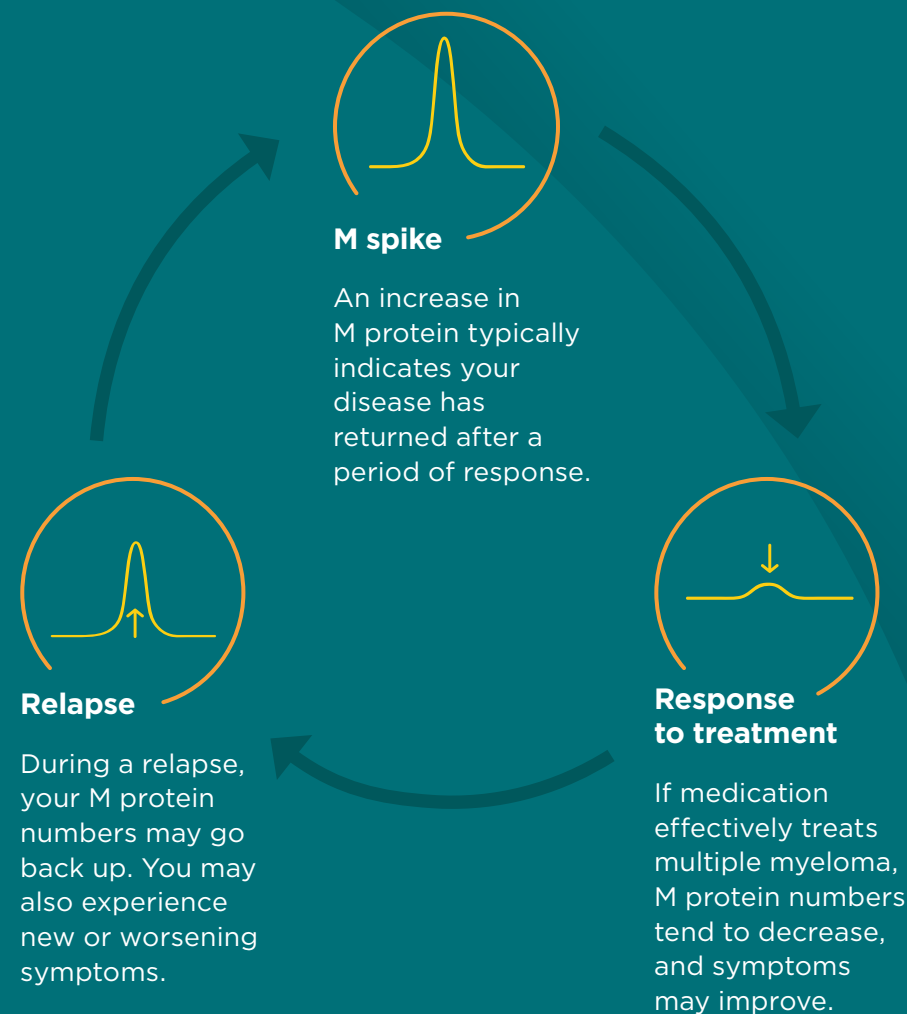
M spike

An increase in M protein typically indicates your disease has returned after a period of response.

Response to treatment

If medication effectively treats multiple myeloma, M protein numbers tend to decrease, and symptoms may improve.

Relapse

During a relapse, your M protein numbers may go back up. You may also experience new or worsening symptoms.